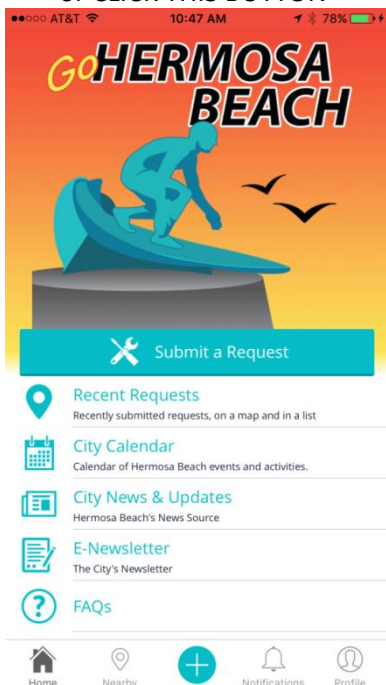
●●○○○ AT&T 10:47 AM 78%

Go HERMOSA BEACH

Submit a Request

Recent Requests
Recently submitted requests, on a map and in a list

City Calendar
Calendar of Hermosa Beach events and activities.

City News & Updates
Hermosa Beach's News Source

E-Newsletter
The City's Newsletter

FAQs

Home Nearby Notifications Profile